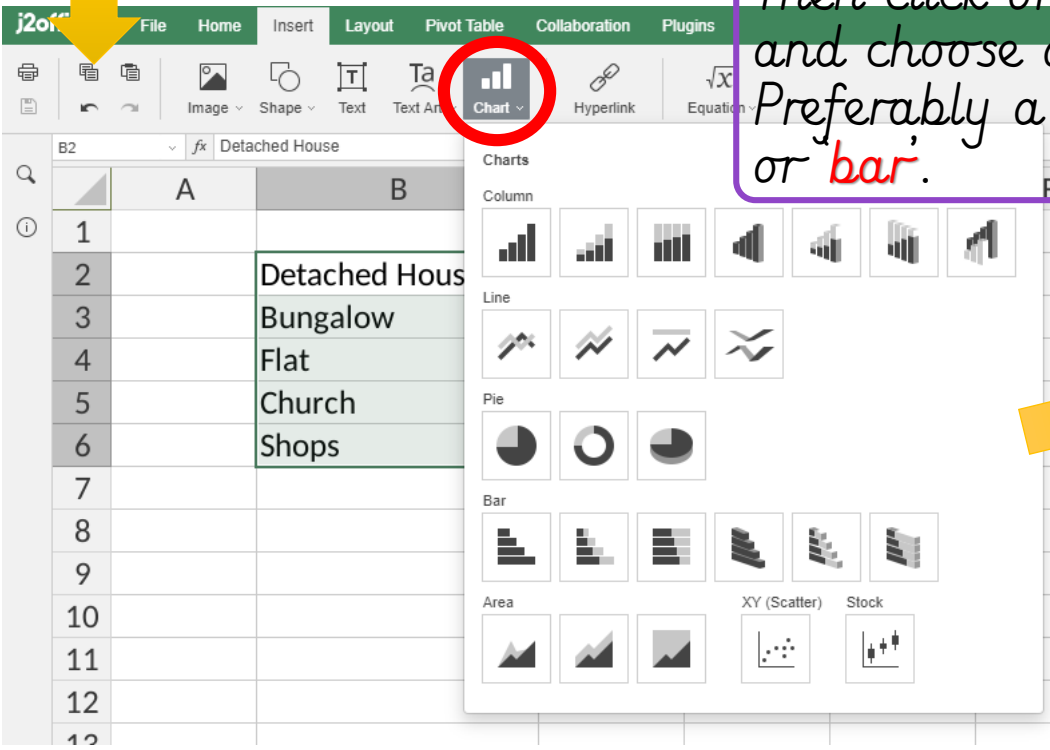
j2o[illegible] File Home Insert Layout Pivot Table Collaboration Plugins

Then click o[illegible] and choose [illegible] Preferably a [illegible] or bar.

Image Shape Text Text Ar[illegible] Chart Hyperlink Equation

B2 $fx$ Detached House

| | A | B |
|---|---|---|
| 1 | | |
| 2 | | Detached Hous |
| 3 | | Bungalow |
| 4 | | Flat |
| 5 | | Church |
| 6 | | Shops |
| 7 | | |
| 8 | | |
| 9 | | |
| 10 | | |
| 11 | | |
| 12 | | |
| 13 | | |

Charts
Column
Line
Pie
Bar
Area
XY (Scatter)
Stock